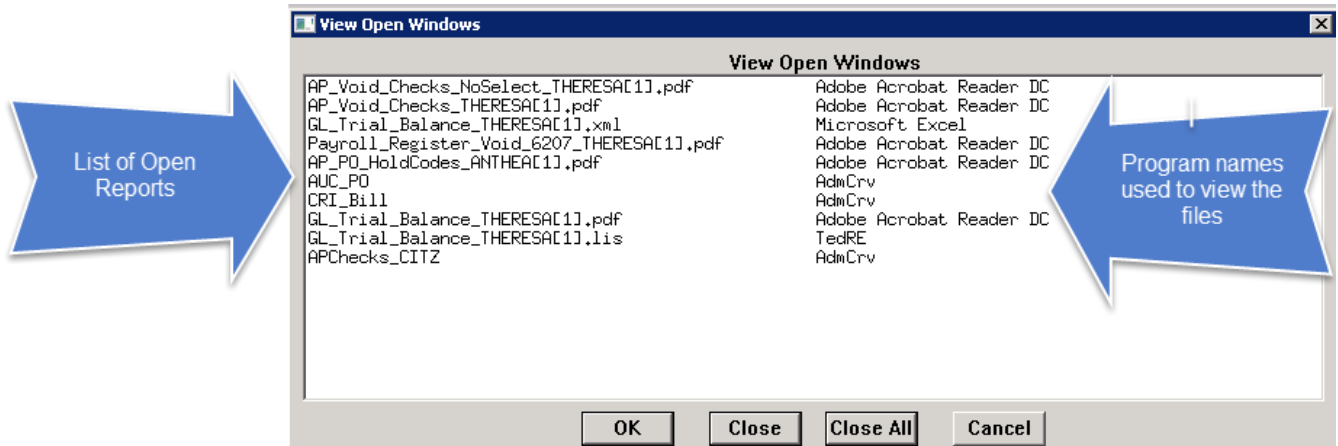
View Open Windows

View Open Windows

List of Open Reports

| | |
|---|---|
| AP_Void_Checks_NoSelect_THERESA[1].pdf | Adobe Acrobat Reader DC |
| AP_Void_Checks_THERESA[1].pdf | Adobe Acrobat Reader DC |
| GL_Trial_Balance_THERESA[1].xml | Microsoft Excel |
| Payroll_Register_Void_6207_THERESA[1].pdf | Adobe Acrobat Reader DC |
| AP_PO_HoldCodes_ANTHEA[1].pdf | Adobe Acrobat Reader DC |
| AUC_PO | AdmCrv |
| CRI_Bill | AdmCrv |
| GL_Trial_Balance_THERESA[1].pdf | Adobe Acrobat Reader DC |
| GL_Trial_Balance_THERESA[1].lis | TedRE |
| APChecks_CITZ | AdmCrv |

Program names used to view the files

OK Close Close All Cancel